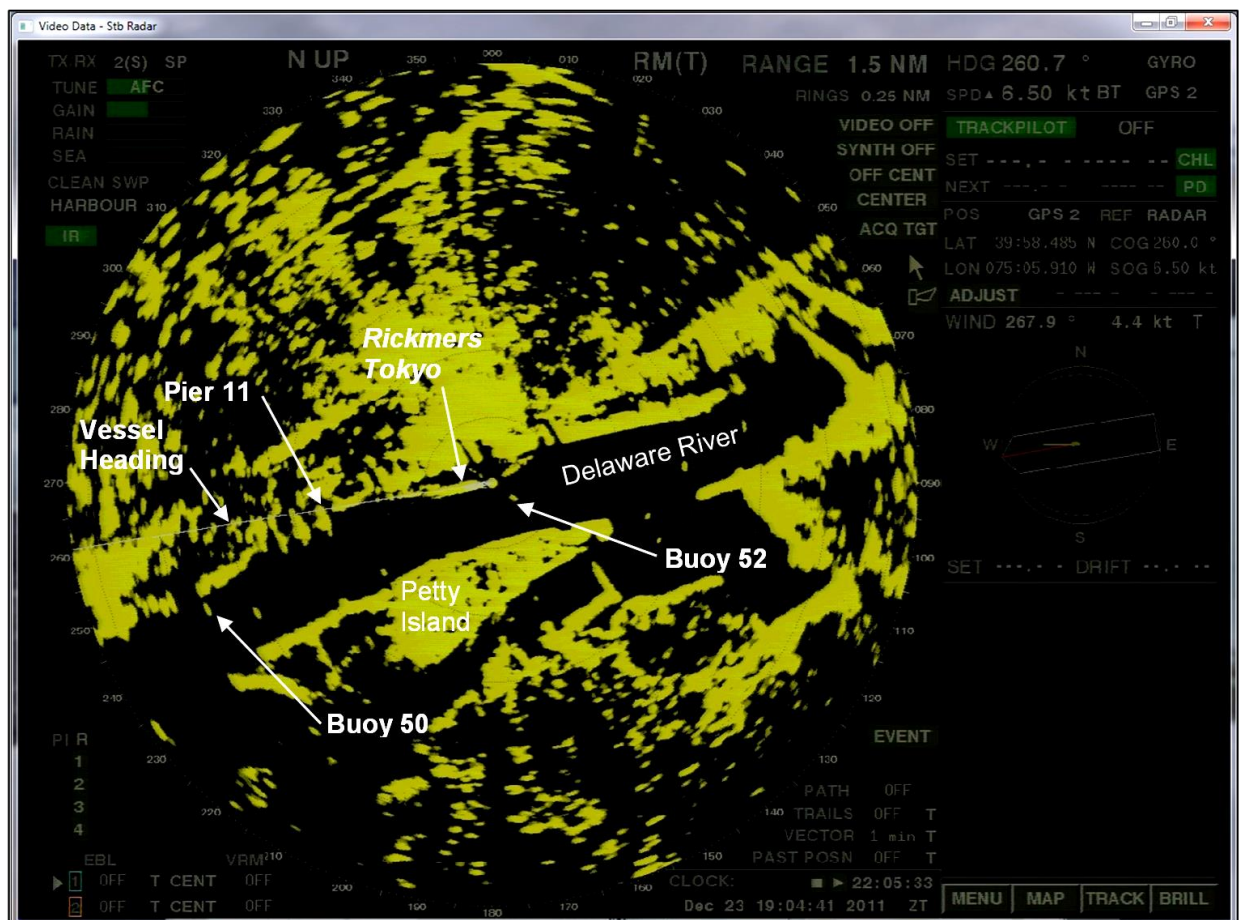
Video Data - Stb Radar

TX/RX 2(S) SP
TUNE AFC
GAIN
RAIN
SEA
CLEAN SWP
HARBOUR
IR

N UP
RM(T)
RANGE 1.5 NM
RINGS 0.25 NM
VIDEO OFF
SYNTH OFF
OFF CENT
CENTER
ACQ TGT

HDG 260.7 ° GYRO
SPD 6.50 kt BT GPS 2
TRACKPILOT OFF
SET ---.- ---- -- CHL
NEXT ---.- ---- -- PD
POS GPS 2 REF RADAR
LAT 39:58.485 N COG 260.0 °
LON 075:05.910 W SOG 6.50 kt
ADJUST
WIND 267.9 ° 4.4 kt T
N
W
E
S
SET ---.- DRIFT ---.-

350 000 010 020 030 040 050 060 070 080 090 100 110 120 130 140 150 160 170 180 190 200 210 220 230 240 250 260 270 280 290 300 310 320 330 340

Rickmers Tokyo
Pier 11
Vessel Heading
Delaware River
Buoy 52
Petty Island
Buoy 50

PI R
1
2
3
4

EVENT
PATH OFF
TRAILS OFF T
VECTOR 1 min T
PAST POSN OFF T

EBL VRM
1 OFF T CENT OFF
2 OFF T CENT OFF

CLOCK: 22:05:33
Dec 23 19:04:41 2011 ZT

MENU MAP TRACK BRILL